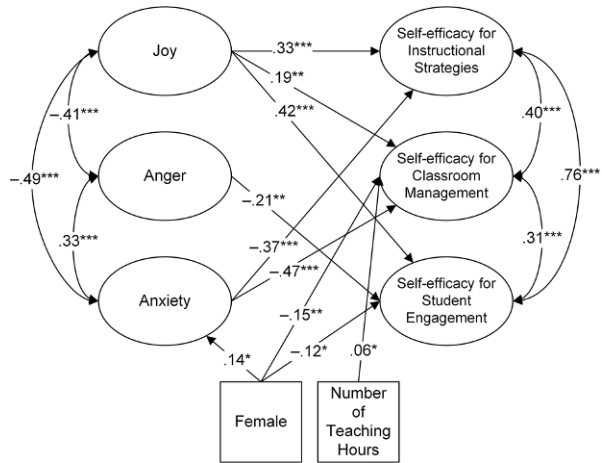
Joy

Anger

Anxiety

Self-efficacy for Instructional Strategies

Self-efficacy for Classroom Management

Self-efficacy for Student Engagement

Female

Number of Teaching Hours

.33***

.19**

.42***

−.41***

−.49***

.33***

−.21**

−.37***

−.47***

−.15**

−.12*

.14*

.06*

.40***

.76***

.31***